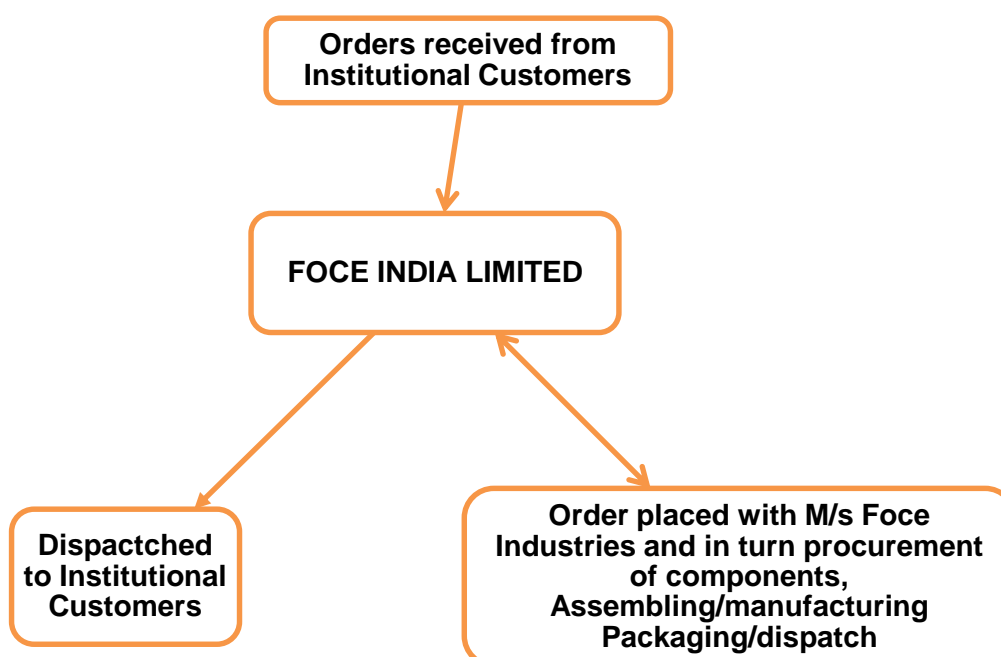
Orders received from Institutional Customers

FOCE INDIA LIMITED

Dispactched to Institutional Customers

Order placed with M/s Foce Industries and in turn procurement of components, Assembling/manufacturing Packaging/dispatch